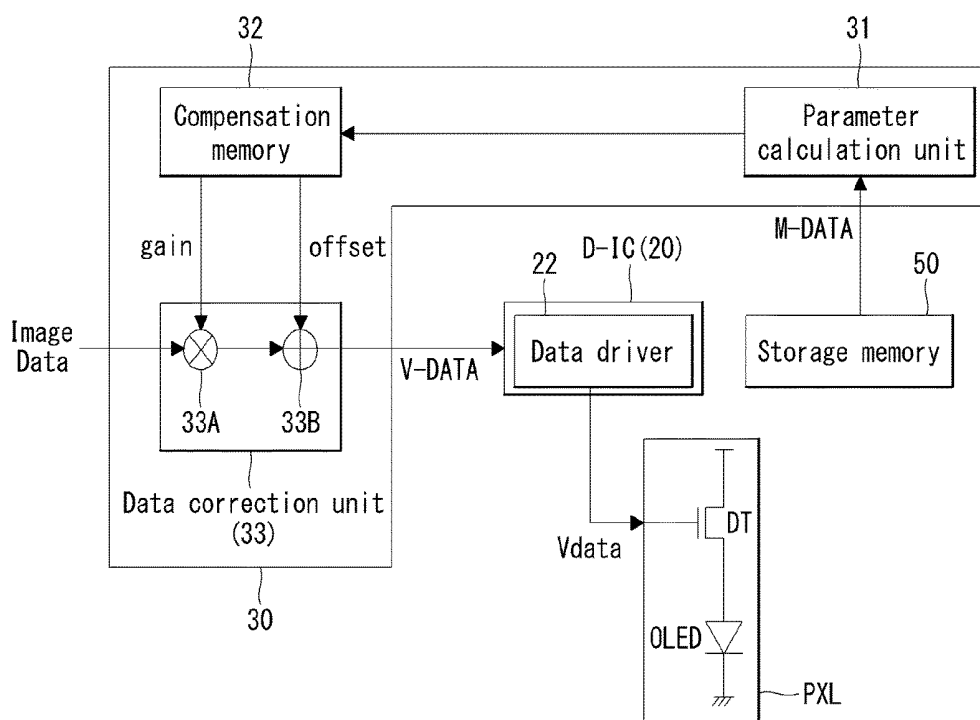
32

31

Compensation memory

Parameter calculation unit

M-DATA

gain

offset

D-IC(20)

22

50

Image Data

Data driver

Storage memory

V-DATA

33A

33B

Data correction unit (33)

DT

Vdata

30

OLED

PXL